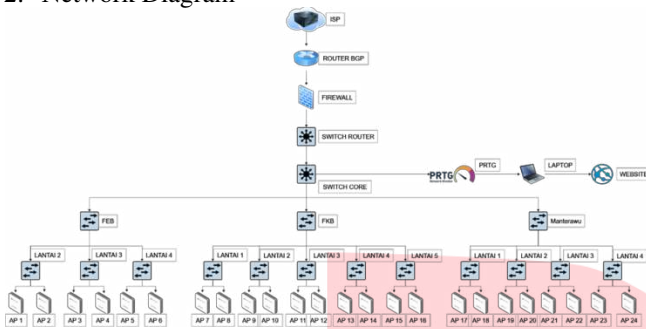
2. Network Diagram

ISP

ROUTER BGP

FIREWALL

SWITCH ROUTER

SWITCH CORE

PRTG

PRTG

LAPTOP

WEBSITE

FEB

FKB

Manterawu

LANTAI 2

LANTAI 3

LANTAI 4

LANTAI 1

LANTAI 2

LANTAI 3

LANTAI 4

LANTAI 5

LANTAI 1

LANTAI 2

LANTAI 3

LANTAI 4

AP 1 AP 2 AP 3 AP 4 AP 5 AP 6 AP 7 AP 8 AP 9 AP 10 AP 11 AP 12 AP 13 AP 14 AP 15 AP 16 AP 17 AP 18 AP 19 AP 20 AP 21 AP 22 AP 23 AP 24